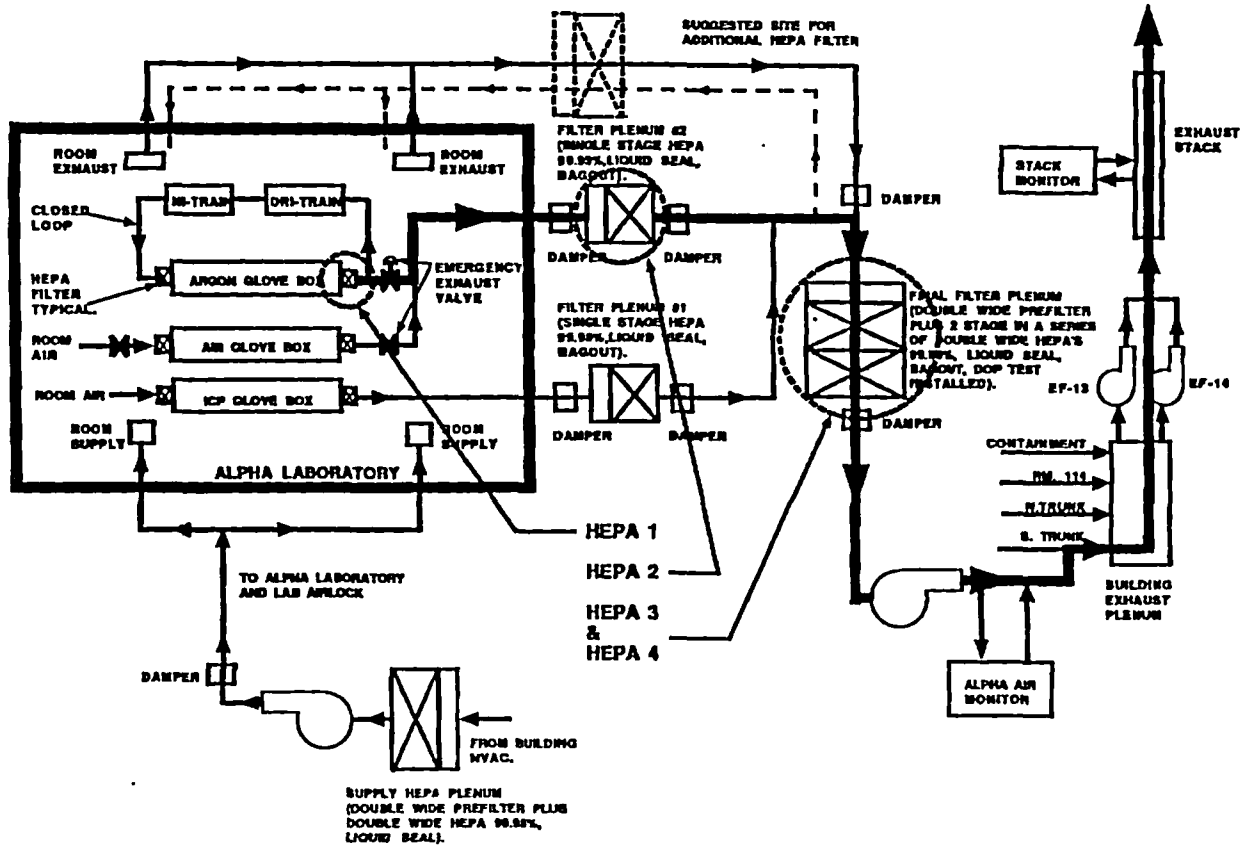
SUGGESTED SITE FOR ADDITIONAL HEPA FILTER

ROOM EXHAUST

ROOM EXHAUST

FILTER PLENUM #2 (SINGLE STAGE HEPA 99.95%,LIQUID SEAL, BAGOUT).

EXHAUST STACK

STACK MONITOR

DAMPER

CLOSED LOOP

HI-TRAIN

DRI-TRAIN

HEPA FILTER TYPICAL.

ARGON GLOVE BOX

EMERGENCY EXHAUST VALVE

DAMPER

DAMPER

FILTER PLENUM #1 (SINGLE STAGE HEPA 99.95%,LIQUID SEAL, BAGOUT).

FINAL FILTER PLENUM (DOUBLE WIDE PREFILTER PLUS 2 STAGE IN A SERIES OF DOUBLE WIDE HEPA'S 99.95%, LIQUID SEAL, BAGOUT, DOP TEST INSTALLED).

ROOM AIR

AIR GLOVE BOX

ROOM AIR

ICP GLOVE BOX

EF-13

EF-14

ROOM SUPPLY

ROOM SUPPLY

DAMPER

DAMPER

DAMPER

ALPHA LABORATORY

CONTAINMENT

RM. 114

N.TRUNK

S. TRUNK

HEPA 1

HEPA 2

HEPA 3 & HEPA 4

TO ALPHA LABORATORY AND LAB AIRLOCK

BUILDING EXHAUST PLENUM

DAMPER

ALPHA AIR MONITOR

FROM BUILDING HVAC.

SUPPLY HEPA PLENUM (DOUBLE WIDE PREFILTER PLUS DOUBLE WIDE HEPA 99.95%, LIQUID SEAL).